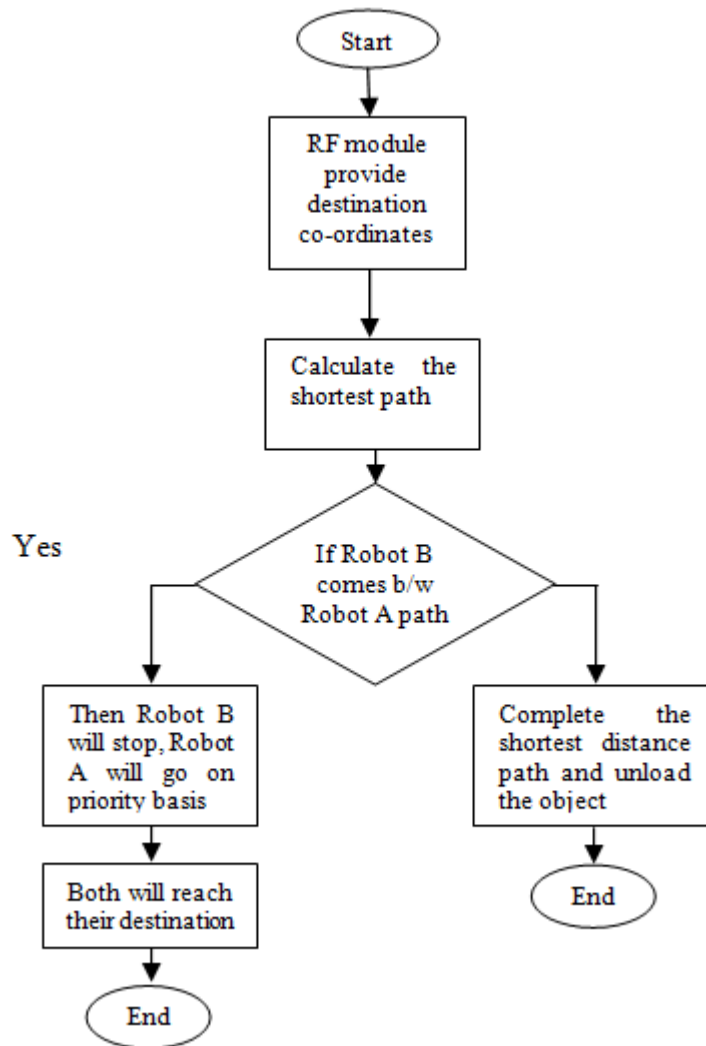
Start

RF module provide destination co-ordinates

Calculate the shortest path

Yes

If Robot B comes b/w Robot A path

Then Robot B will stop, Robot A will go on priority basis

Both will reach their destination

End

Complete the shortest distance path and unload the object

End